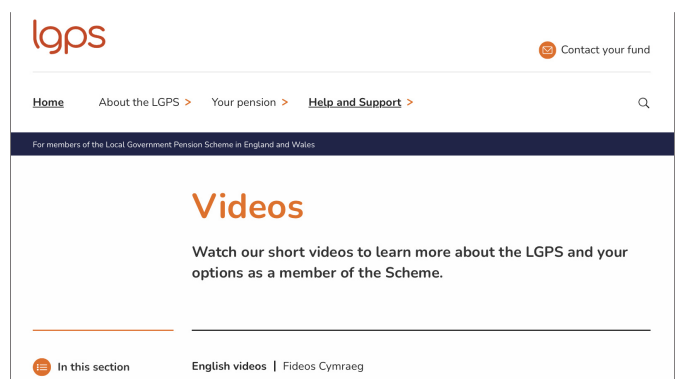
lgps

Contact your fund

Home About the LGPS > Your pension > Help and Support >

For members of the Local Government Pension Scheme in England and Wales

Videos

Watch our short videos to learn more about the LGPS and your options as a member of the Scheme.

In this section

English videos | Fideos Cymraeg